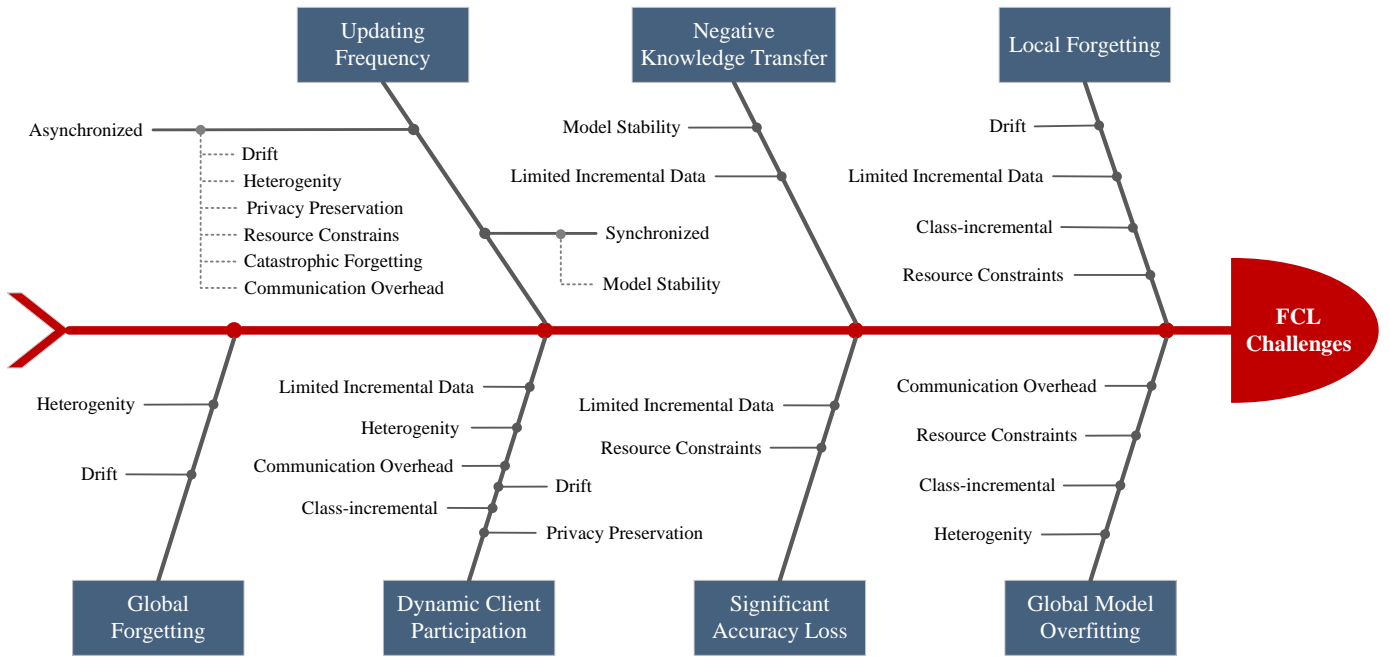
Updating Frequency

Asynchronized
Drift
Heterogenity
Privacy Preservation
Resource Constrains
Catastrophic Forgetting
Communication Overhead

Synchronized
Model Stability

Negative Knowledge Transfer

Model Stability
Limited Incremental Data

Local Forgetting

Drift
Limited Incremental Data
Class-incremental
Resource Constraints

FCL Challenges

Heterogenity
Drift

Global Forgetting

Limited Incremental Data
Heterogenity
Communication Overhead
Drift
Class-incremental
Privacy Preservation

Dynamic Client Participation

Limited Incremental Data
Resource Constraints

Significant Accuracy Loss

Communication Overhead
Resource Constraints
Class-incremental
Heterogenity

Global Model Overfitting